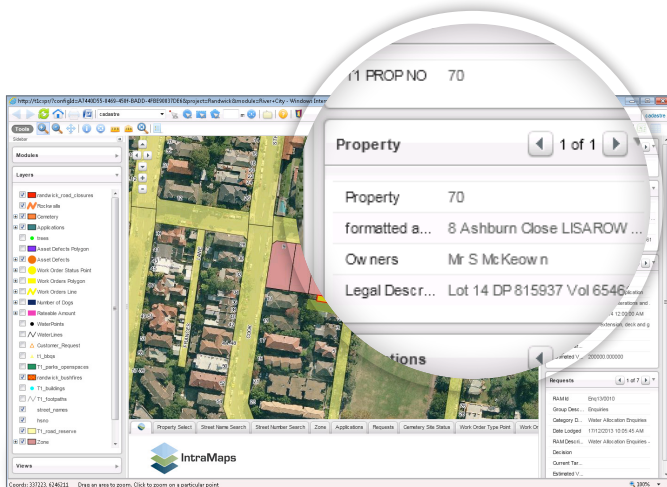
http://t1cgis/?configId=A7440D55-8469-45f4-BADD-4FBE90037DE6&project=Randwick&module=River+City - Windows Internet Explorer

cadastre

Tools

Sidebar

Modules

Layers

randwick_road_closures
Rockwalls
Cemetery
Applications
trees
Asset Defects Polygon
Asset Defects
Work Order Status Point
Work Orders Polygon
Work Orders Line
Number of Dogs
Rateable Amount
WaterPoints
WaterLines
Customer_Request
t1_bbqs
T1_parks_openspaces
randwick_bushfires
T1_buildings
T1_footpaths
street_names
huno
T1_road_reserve
Zone

Views

T1 PROP NO 70

Property
1 of 1

Property 70
formatted a... 8 Ashburn Close LISAROW ...
Owners Mr S McKeown
Legal Descr... Lot 14 DP 815937 Vol 6546

tions

Requests
1 of 7

RAMId Enq13/0010
Group Descr... Enquiries
Category D... Water Allocation Enquiries
Date Lodged 17/12/2013 10:05:45 AM
RAM Descri... Water Allocation Enquiries...
Decision
Current Tar...
Estimated V...

Estimated V... 200000.000000

Property Select | Street Name Search | Street Number Search | Zone | Applications | Requests | Cemetery Site Status | Work Order Type Point | Work Or

IntraMaps

Coords: 337223, 6246211 Drag an area to zoom. Click to zoom on a particular point

100%